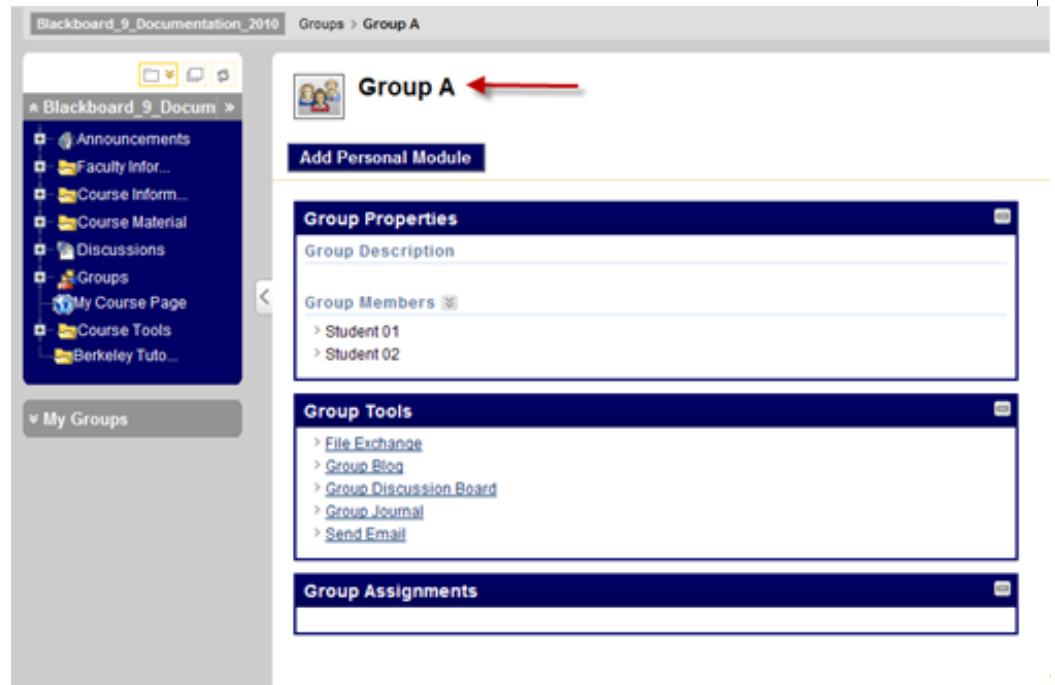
Blackboard_9_Documentation_2010 Groups > Group A

Blackboard_9_Docum »

Announcements
Faculty Infor...
Course Inform...
Course Material
Discussions
Groups
My Course Page
Course Tools
Berkeley Tuto...

My Groups

Group A

Add Personal Module

Group Properties

Group Description

Group Members

Student 01
Student 02

Group Tools

File Exchange
Group Blog
Group Discussion Board
Group Journal
Send Email

Group Assignments